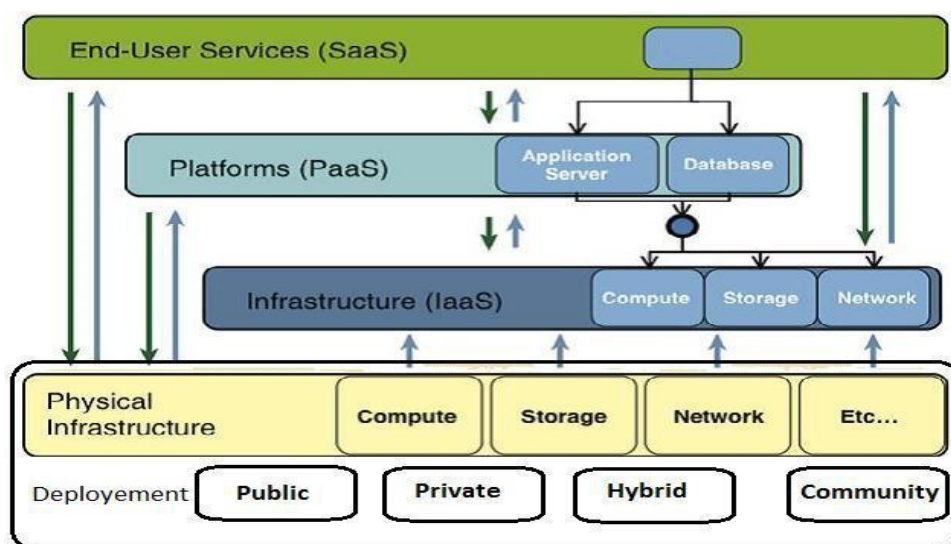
End-User Services (SaaS)

Platforms (PaaS)

Application Server

Database

Infrastructure (IaaS)

Compute

Storage

Network

Physical Infrastructure

Compute

Storage

Network

Etc...

Deployement

Public

Private

Hybrid

Community